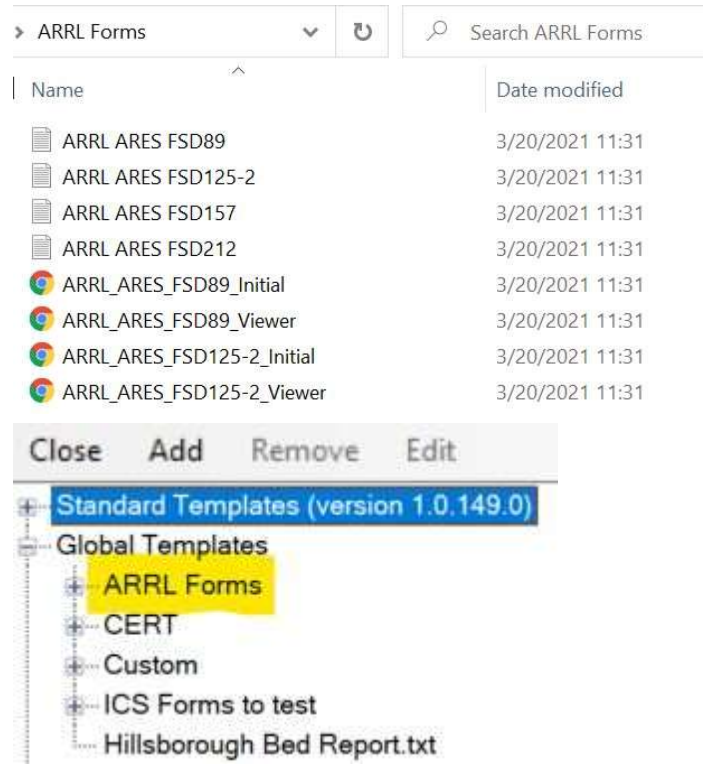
> ARRL Forms

Search ARRL Forms

| Name | Date modified |
|---|---|
| ARRL ARES FSD89 | 3/20/2021 11:31 |
| ARRL ARES FSD125-2 | 3/20/2021 11:31 |
| ARRL ARES FSD157 | 3/20/2021 11:31 |
| ARRL ARES FSD212 | 3/20/2021 11:31 |
| ARRL_ARES_FSD89_Initial | 3/20/2021 11:31 |
| ARRL_ARES_FSD89_Viewer | 3/20/2021 11:31 |
| ARRL_ARES_FSD125-2_Initial | 3/20/2021 11:31 |
| ARRL_ARES_FSD125-2_Viewer | 3/20/2021 11:31 |

Close Add Remove Edit

Standard Templates (version 1.0.149.0)
Global Templates
ARRL Forms
CERT
Custom
ICS Forms to test
Hillsborough Bed Report.txt